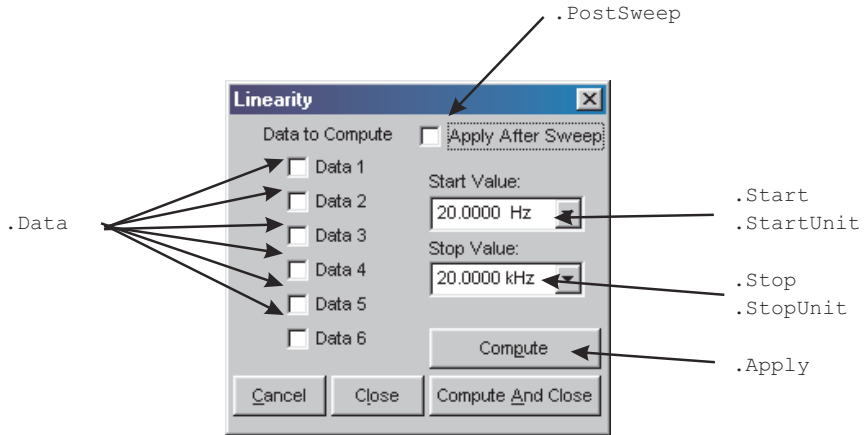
.PostSweep

Linearity

Data to Compute

Apply After Sweep

Data 1

Data 2

Data 3

Data 4

Data 5

Data 6

Start Value:

20.0000 Hz

Stop Value:

20.0000 kHz

Compute

Cancel

Close

Compute And Close

.Data

.Start

.StartUnit

.Stop

.StopUnit

.Apply